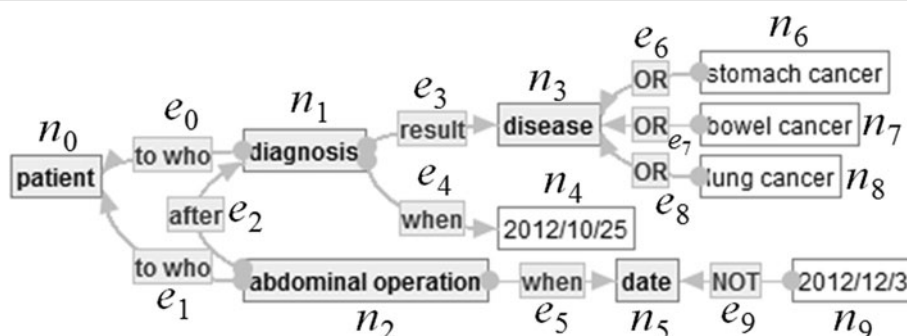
$n_0$
patient
$e_0$
to who
$n_1$
diagnosis
$e_3$
result
$n_3$
disease
$e_6$
OR
$n_6$
stomach cancer
OR
$e_7$
bowel cancer
$n_7$
OR
lung cancer
$n_8$
$e_8$
$e_4$
when
$n_4$
2012/10/25
after
$e_2$
to who
$e_1$
abdominal operation
$n_2$
when
$e_5$
date
$n_5$
NOT
$e_9$
2012/12/3
$n_9$